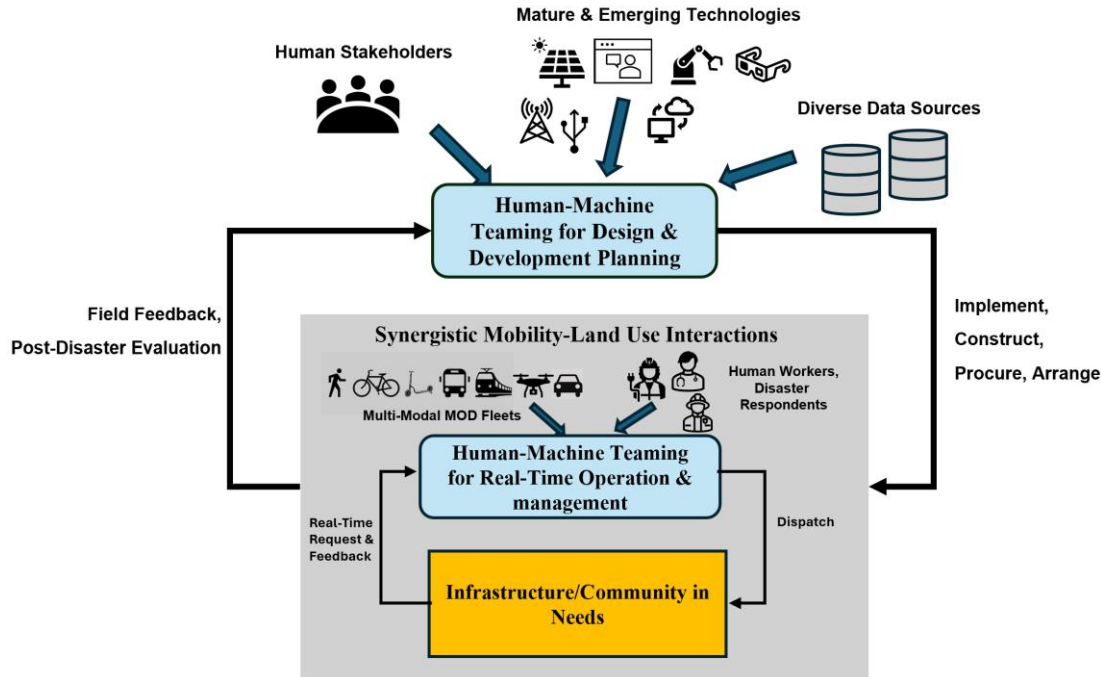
Mature & Emerging Technologies

Human Stakeholders

Diverse Data Sources

Human-Machine Teaming for Design & Development Planning

Field Feedback, Post-Disaster Evaluation

Implement, Construct, Procure, Arrange

Synergistic Mobility-Land Use Interactions

Human Workers, Disaster Respondents

Multi-Modal MOD Fleets

Human-Machine Teaming for Real-Time Operation & management

Real-Time Request & Feedback

Dispatch

Infrastructure/Community in Needs